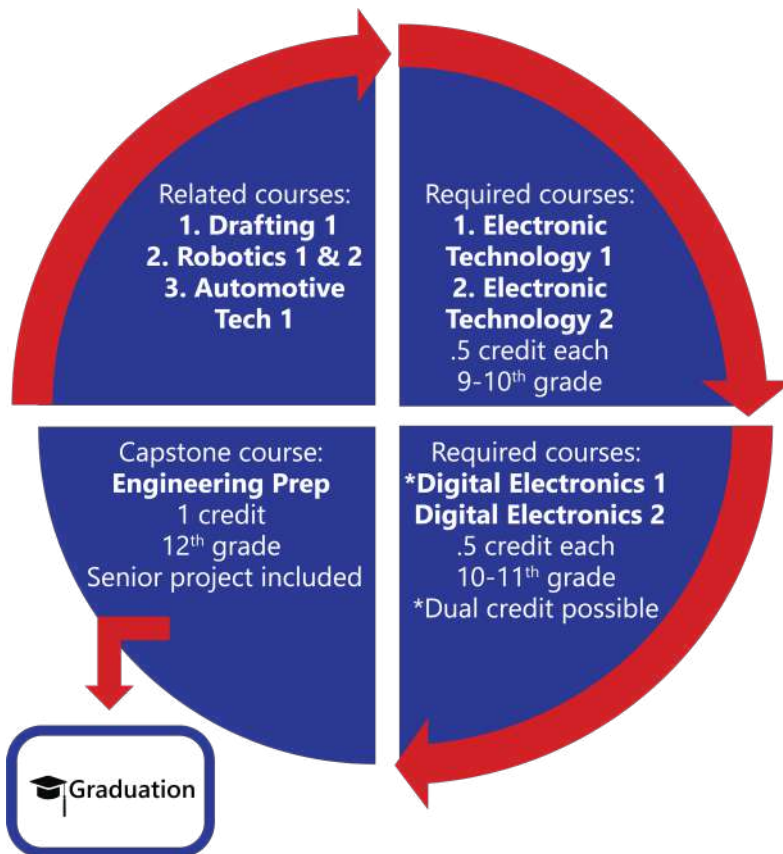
Related courses:
1. Drafting 1
2. Robotics 1 & 2
3. Automotive Tech 1

Required courses:
1. Electronic Technology 1
2. Electronic Technology 2
.5 credit each
9-10$^{th}$ grade

Capstone course:
Engineering Prep
1 credit
12$^{th}$ grade
Senior project included

Required courses:
*Digital Electronics 1
Digital Electronics 2
.5 credit each
10-11$^{th}$ grade
*Dual credit possible

Graduation